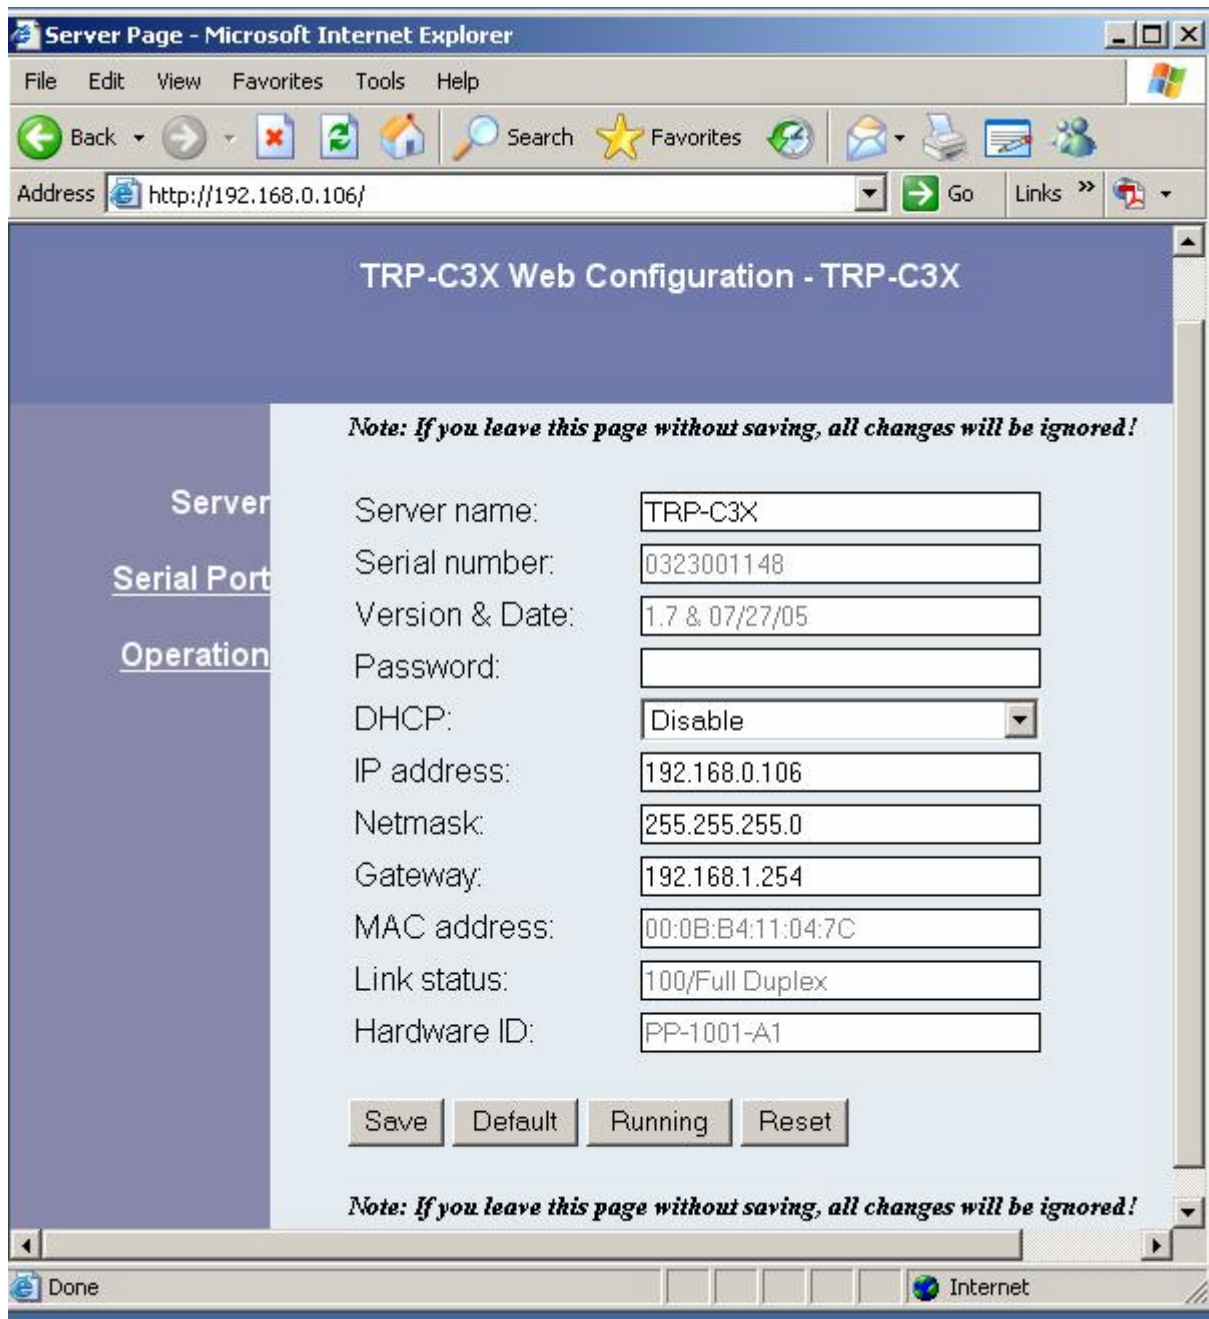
Server Page - Microsoft Internet Explorer

File Edit View Favorites Tools Help

Back Search Favorites

Address http://192.168.0.106/ Go Links »

TRP-C3X Web Configuration - TRP-C3X

Note: If you leave this page without saving, all changes will be ignored!

Server

Serial Port

Operation

| | |
|---|---|
| Server name: | TRP-C3X |
| Serial number: | 0323001148 |
| Version & Date: | 1.7 & 07/27/05 |
| Password: | |
| DHCP: | Disable |
| IP address: | 192.168.0.106 |
| Netmask: | 255.255.255.0 |
| Gateway: | 192.168.1.254 |
| MAC address: | 00:0B:B4:11:04:7C |
| Link status: | 100/Full Duplex |
| Hardware ID: | PP-1001-A1 |

Save Default Running Reset

Note: If you leave this page without saving, all changes will be ignored!

Done Internet